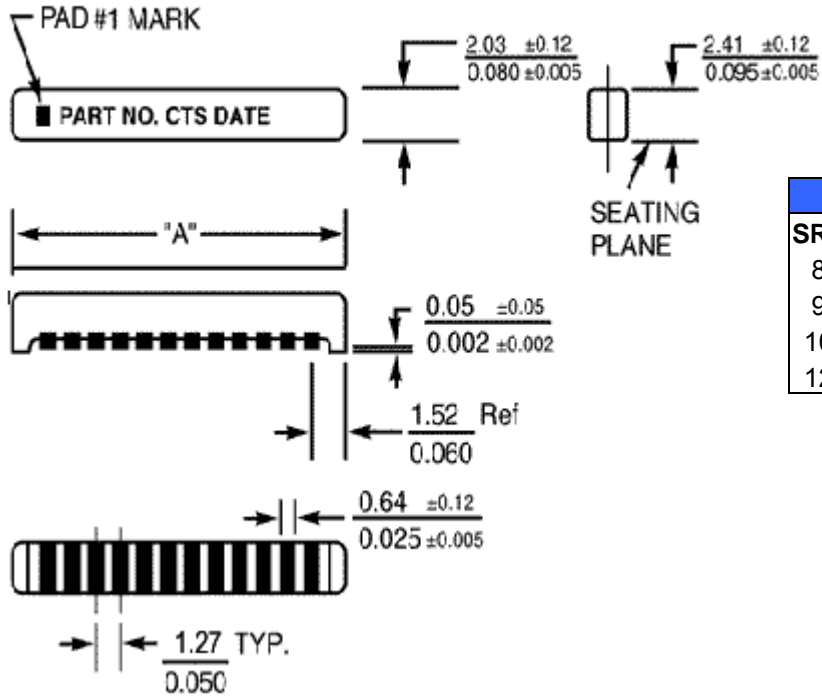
PAD #1 MARK

PART NO. CTS DATE

$\frac{2.03 \pm 0.12}{0.080 \pm 0.005}$

$\frac{2.41 \pm 0.12}{0.095 \pm 0.005}$

SEATING PLANE

"A"

$\frac{0.05 \pm 0.05}{0.002 \pm 0.002}$

$\frac{1.52}{0.060}$ Ref

$\frac{0.64 \pm 0.12}{0.025 \pm 0.005}$

$\frac{1.27}{0.050}$ TYP.

SR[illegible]
8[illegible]
9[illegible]
10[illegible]
12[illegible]